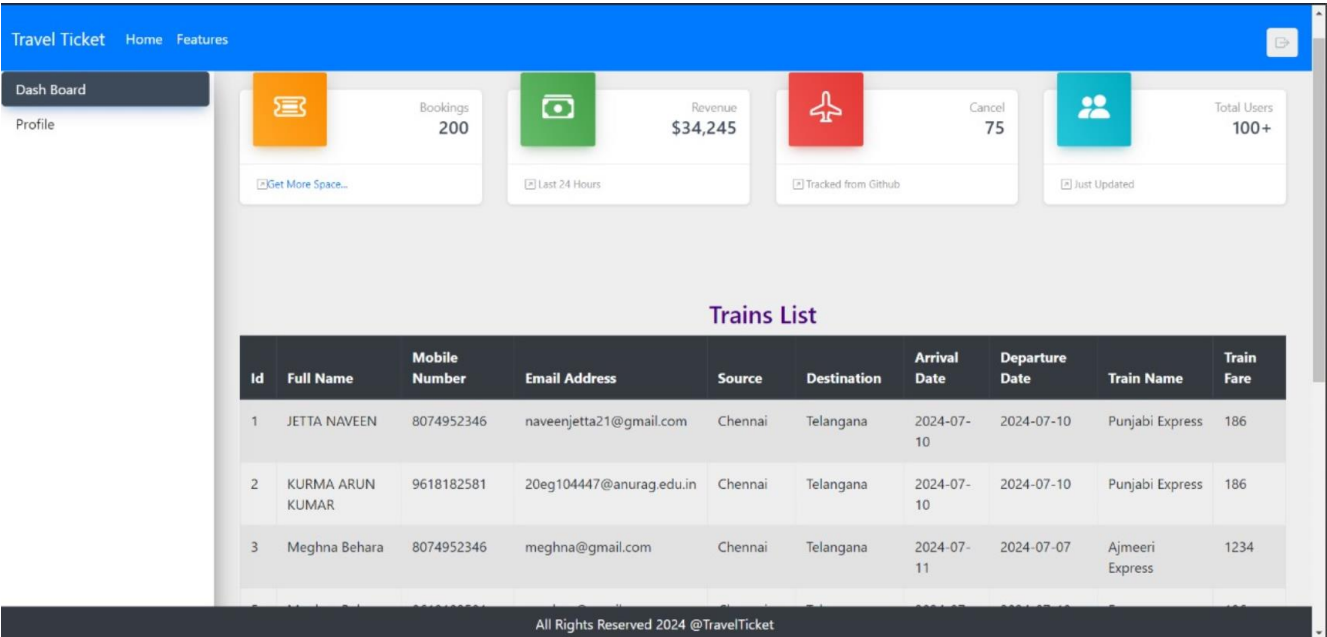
Travel Ticket Home Features

Dash Board
Profile

Bookings
200
Get More Space...

Revenue
$34,245
Last 24 Hours

Cancel
75
Tracked from Github

Total Users
100+
Just Updated

Trains List

| Id | Full Name | Mobile Number | Email Address | Source | Destination | Arrival Date | Departure Date | Train Name | Train Fare |
|---|---|---|---|---|---|---|---|---|---|
| 1 | JETTA NAVEEN | 8074952346 | naveenjetta21@gmail.com | Chennai | Telangana | 2024-07-10 | 2024-07-10 | Punjabi Express | 186 |
| 2 | KURMA ARUN KUMAR | 9618182581 | 20eg104447@anurag.edu.in | Chennai | Telangana | 2024-07-10 | 2024-07-10 | Punjabi Express | 186 |
| 3 | Meghna Behara | 8074952346 | meghna@gmail.com | Chennai | Telangana | 2024-07-11 | 2024-07-07 | Ajmeeri Express | 1234 |
| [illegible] | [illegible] | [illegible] | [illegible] | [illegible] | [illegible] | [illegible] | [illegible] | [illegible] | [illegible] |

All Rights Reserved 2024 @TravelTicket